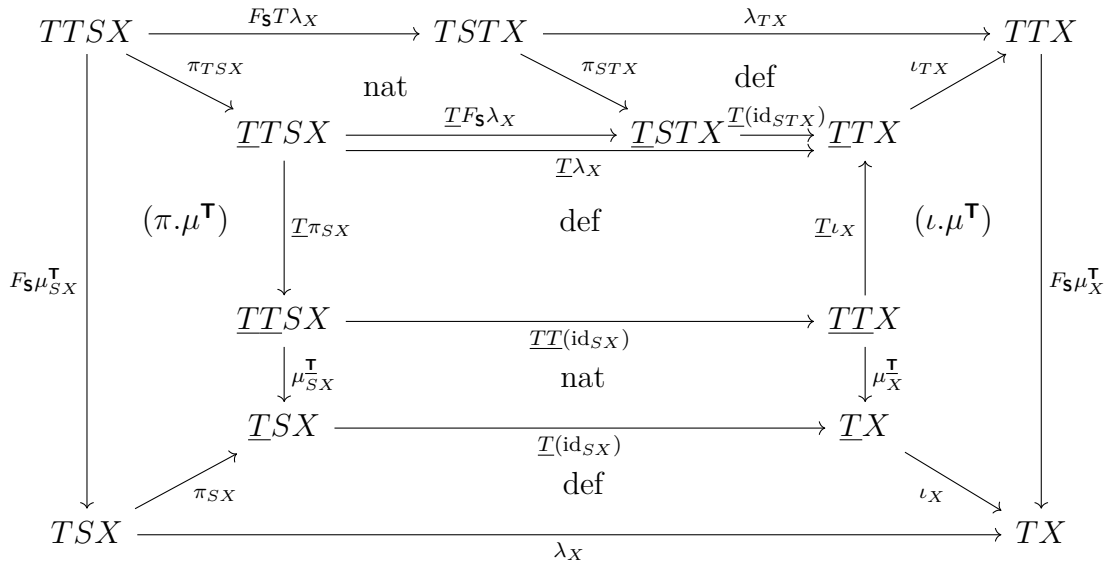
$TTSX$ $\xrightarrow{F_{\mathsf{S}}T\lambda_X}$ $TSTX$ $\xrightarrow{\lambda_{TX}}$ $TTX$

$\pi_{TSX}$ nat $\pi_{STX}$ def $\iota_{TX}$

$\underline{T}TSX$ $\xrightarrow{\underline{T}F_{\mathsf{S}}\lambda_X}$ $\underline{T}STX$ $\xrightarrow{\underline{T}(\mathrm{id}_{STX})}$ $\underline{T}TX$

$\underline{T}\lambda_X$

$(\pi.\mu^{\mathsf{T}})$ $\underline{T}\pi_{SX}$ def $\underline{T}\iota_X$ $(\iota.\mu^{\mathsf{T}})$

$F_{\mathsf{S}}\mu^{\mathsf{T}}_{SX}$ $F_{\mathsf{S}}\mu^{\mathsf{T}}_X$

$\underline{TT}SX$ $\xrightarrow{\underline{TT}(\mathrm{id}_{SX})}$ $\underline{TT}X$

$\mu^{\underline{\mathsf{T}}}_{SX}$ nat $\mu^{\underline{\mathsf{T}}}_X$

$\underline{T}SX$ $\xrightarrow{\underline{T}(\mathrm{id}_{SX})}$ $\underline{T}X$

$\pi_{SX}$ def $\iota_X$

$TSX$ $\xrightarrow{\lambda_X}$ $TX$